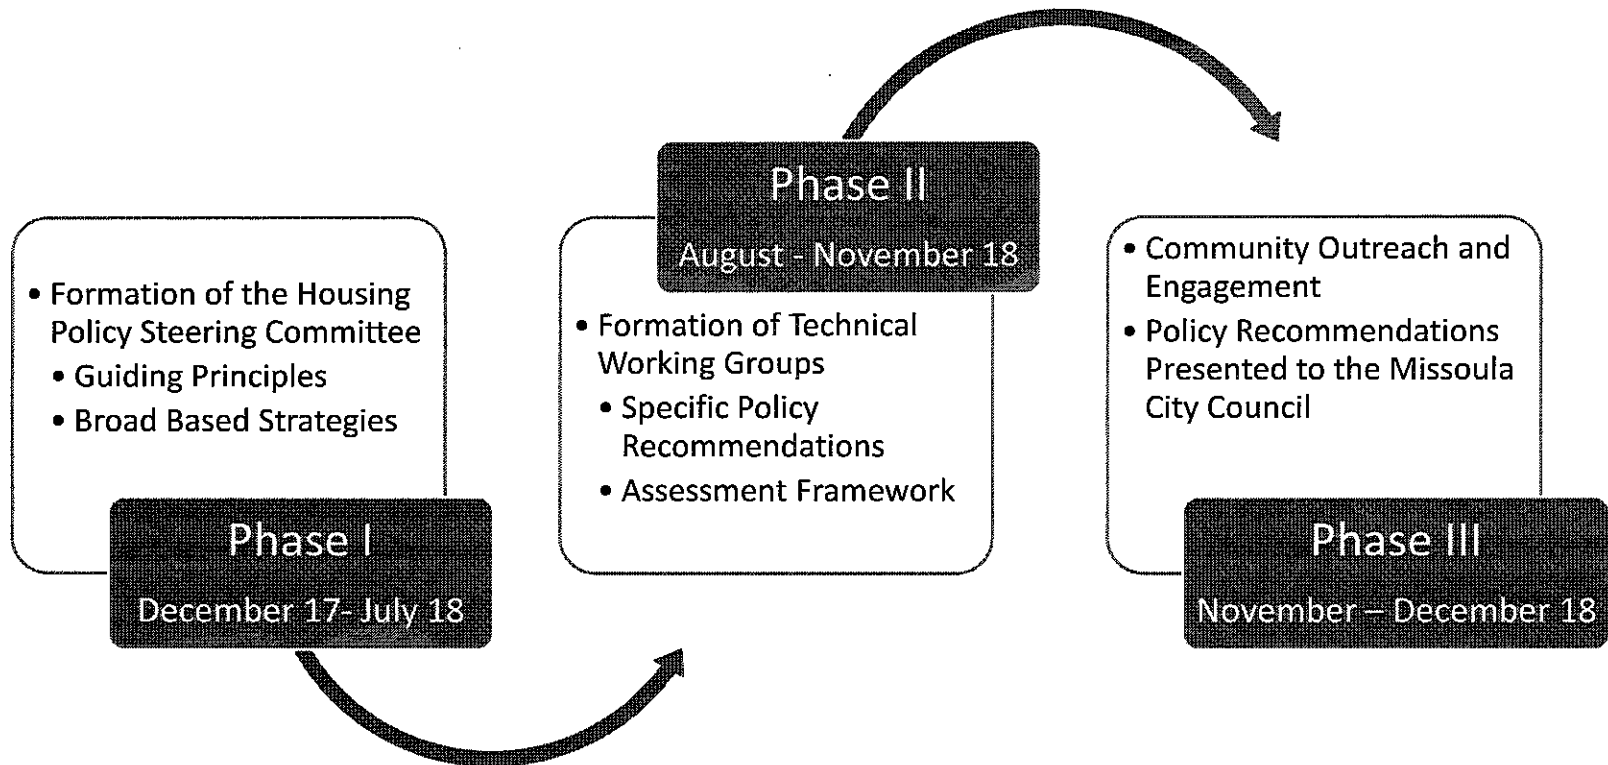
- Formation of the Housing Policy Steering Committee
  - Guiding Principles
  - Broad Based Strategies

Phase I

December 17- July 18

Phase II

August - November 18

- Formation of Technical Working Groups
  - Specific Policy Recommendations
  - Assessment Framework

- Community Outreach and Engagement
- Policy Recommendations Presented to the Missoula City Council

Phase III

November – December 18